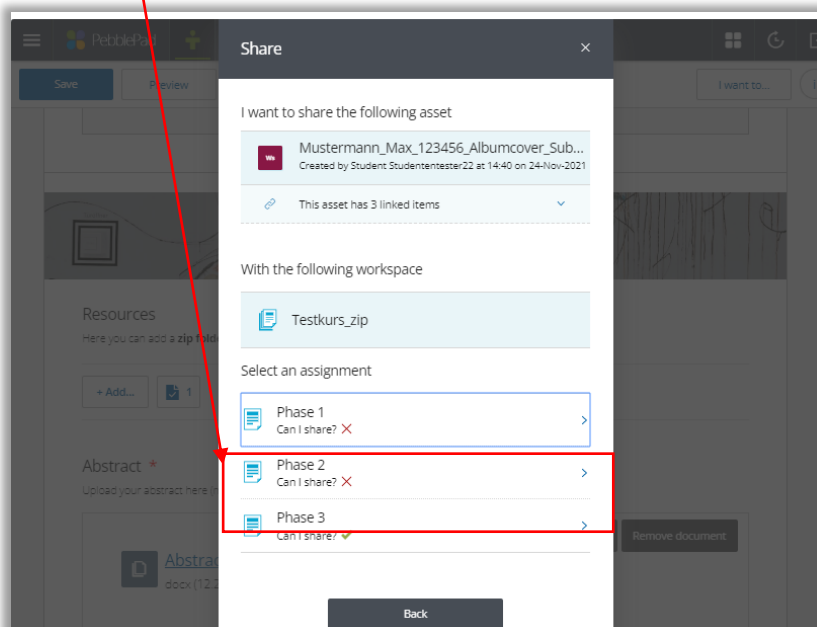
PebblePad
Save
Preview
I want to...
Resources
Here you can add a zip fold
+ Add...
1
Abstract *
Upload your abstract here
Abstract
docx (12
Remove document

Share
×
I want to share the following asset
Mustermann_Max_123456_Albumcover_Sub
Created by Student Studententester22 at 14:40 on 24-Nov-2021
This asset has 3 linked items
With the following workspace
Testkurs_zip
Select an assignment
Phase 1
Can I share? ✗
Phase 2
Can I share? ✗
Phase 3
Can I share? ✓
Back